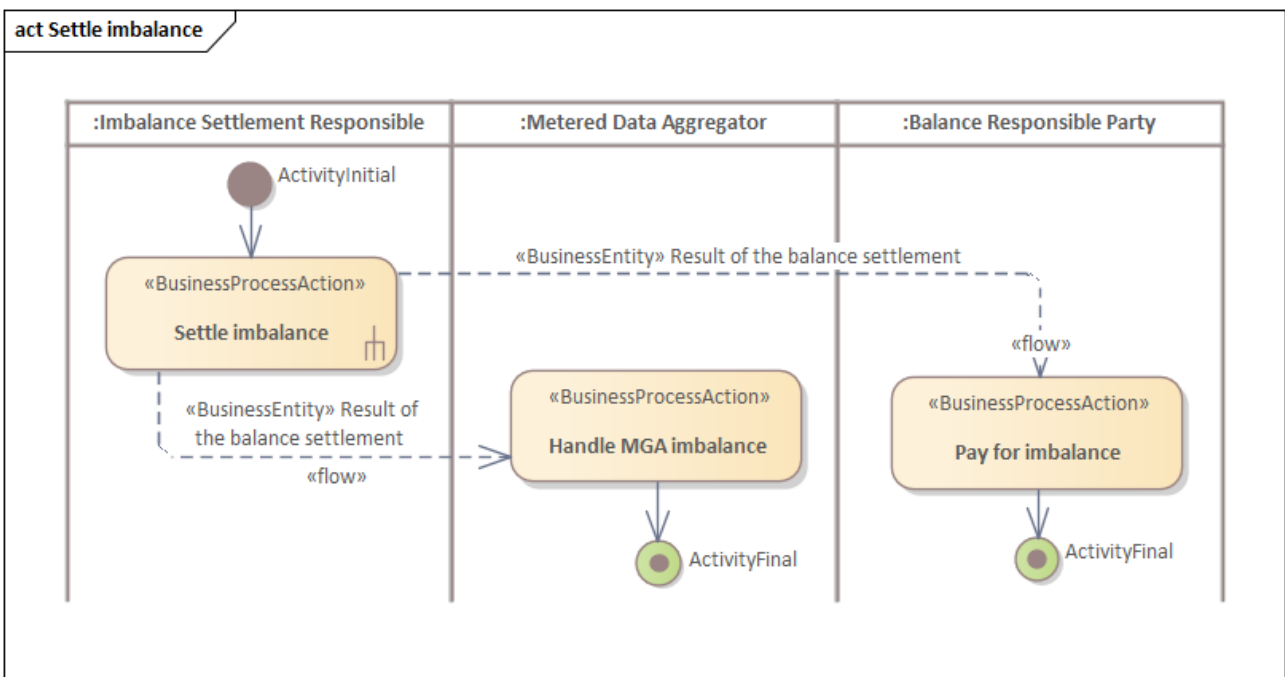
act Settle imbalance

:Imbalance Settlement Responsible

:Metered Data Aggregator

:Balance Responsible Party

ActivityInitial

«BusinessEntity» Result of the balance settlement

«BusinessProcessAction»

Settle imbalance

«flow»

«BusinessEntity» Result of the balance settlement

«flow»

«BusinessProcessAction»

Handle MGA imbalance

«BusinessProcessAction»

Pay for imbalance

ActivityFinal

ActivityFinal